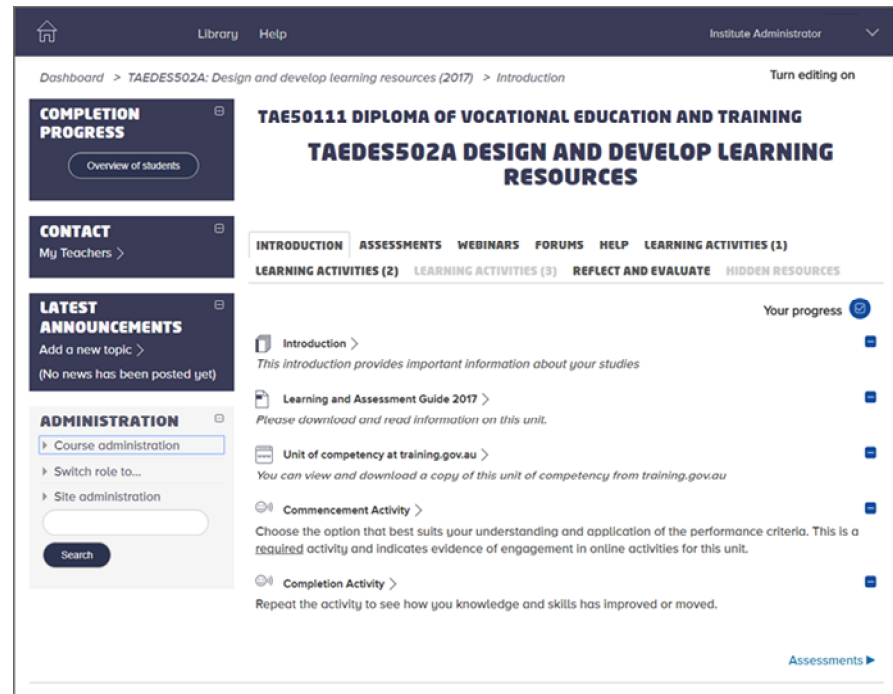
Library Help Institute Administrator

Dashboard > TAEDES502A: Design and develop learning resources (2017) > Introduction

Turn editing on

COMPLETION PROGRESS

Overview of students

CONTACT

My Teachers >

LATEST ANNOUNCEMENTS

Add a new topic >

(No news has been posted yet)

ADMINISTRATION

Course administration

Switch role to...

Site administration

Search

TAE50111 DIPLOMA OF VOCATIONAL EDUCATION AND TRAINING

TAEDES502A DESIGN AND DEVELOP LEARNING RESOURCES

INTRODUCTION ASSESSMENTS WEBINARS FORUMS HELP LEARNING ACTIVITIES (1) LEARNING ACTIVITIES (2) LEARNING ACTIVITIES (3) REFLECT AND EVALUATE HIDDEN RESOURCES

Your progress

Introduction >

This introduction provides important information about your studies

Learning and Assessment Guide 2017 >

Please download and read information on this unit.

Unit of competency at training.gov.au >

You can view and download a copy of this unit of competency from training.gov.au

Commencement Activity >

Choose the option that best suits your understanding and application of the performance criteria. This is a required activity and indicates evidence of engagement in online activities for this unit.

Completion Activity >

Repeat the activity to see how you knowledge and skills has improved or moved.

Assessments ▶